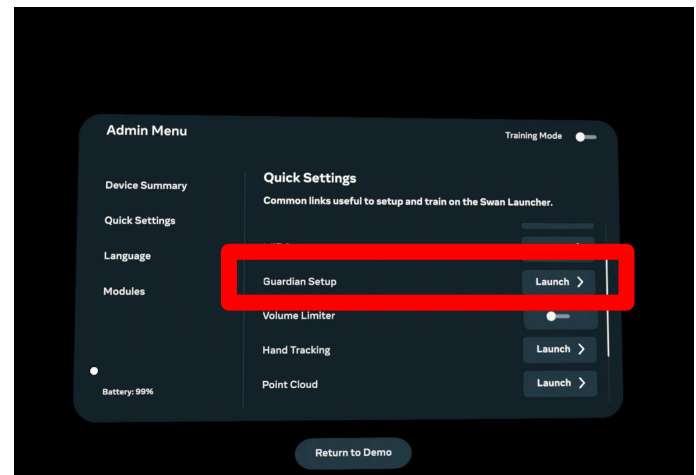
Admin Menu

Training Mode

Device Summary

Quick Settings

Language

Modules

Battery: 99%

Quick Settings

Common links useful to setup and train on the Swan Launcher.

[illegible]

Guardian Setup
Launch >

Volume Limiter

Hand Tracking
Launch >

Point Cloud
Launch >

Return to Demo